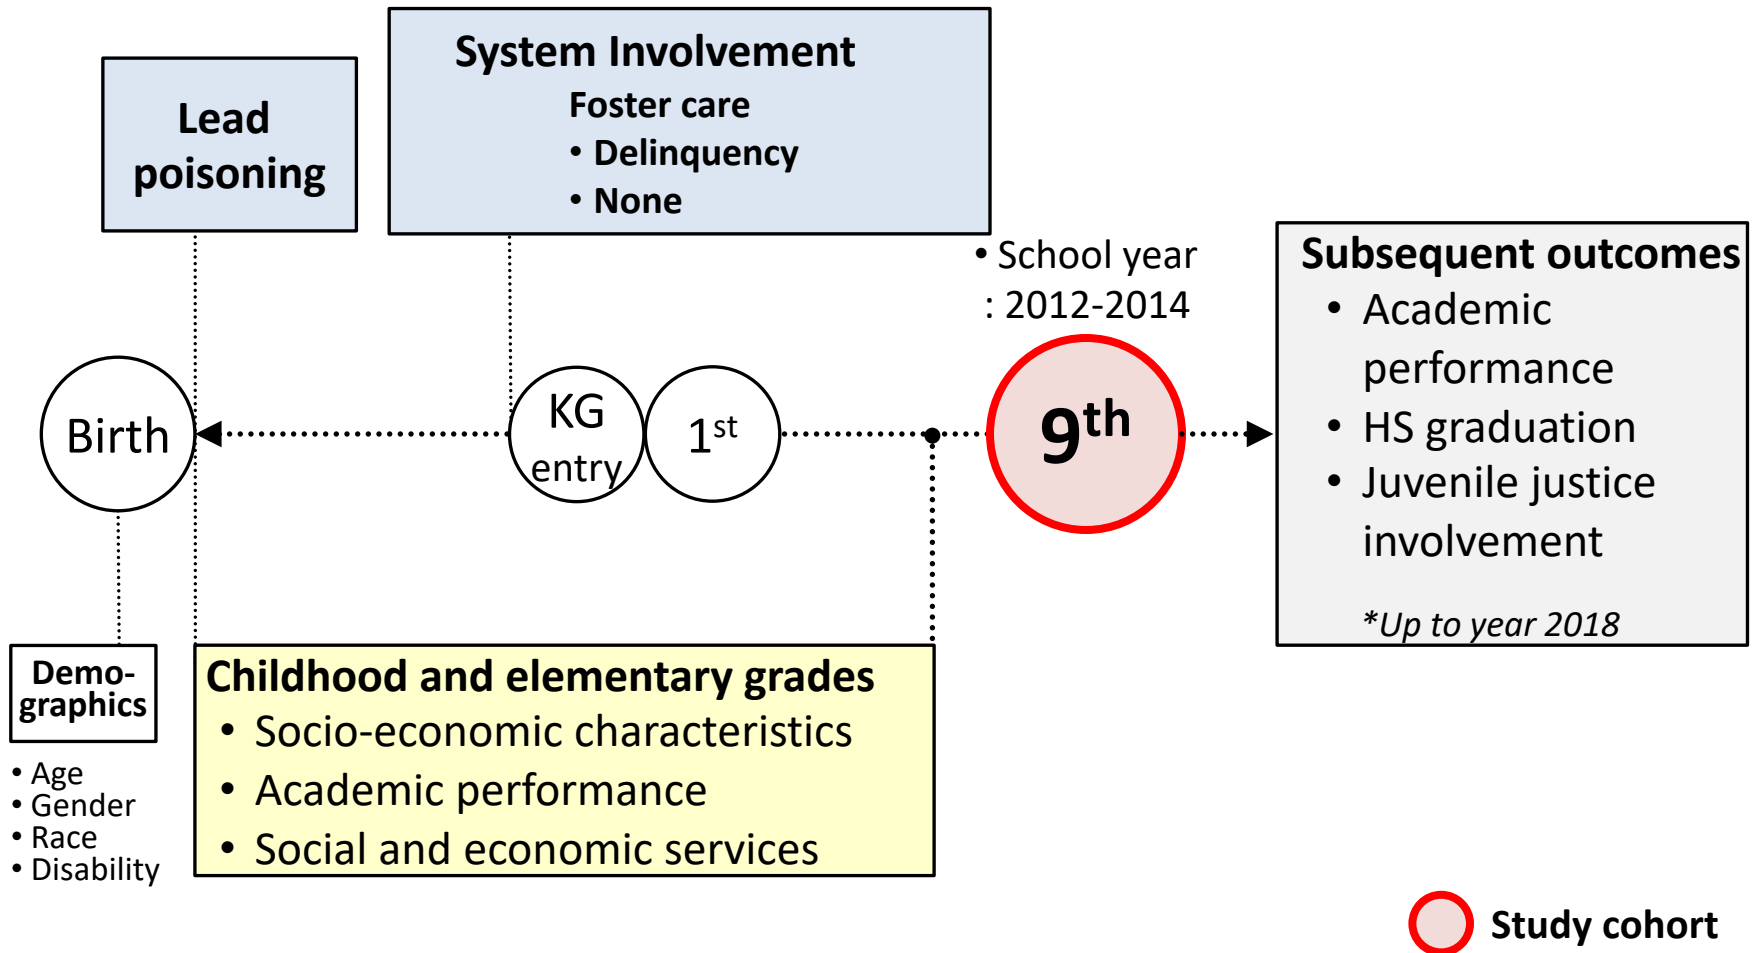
Lead poisoning

System Involvement
Foster care
• Delinquency
• None

• School year : 2012-2014

Subsequent outcomes
• Academic performance
• HS graduation
• Juvenile justice involvement

*Up to year 2018

Birth

KG entry

$1^{st}$

$9^{th}$

Demo-graphics
• Age
• Gender
• Race
• Disability

Childhood and elementary grades
• Socio-economic characteristics
• Academic performance
• Social and economic services

Study cohort